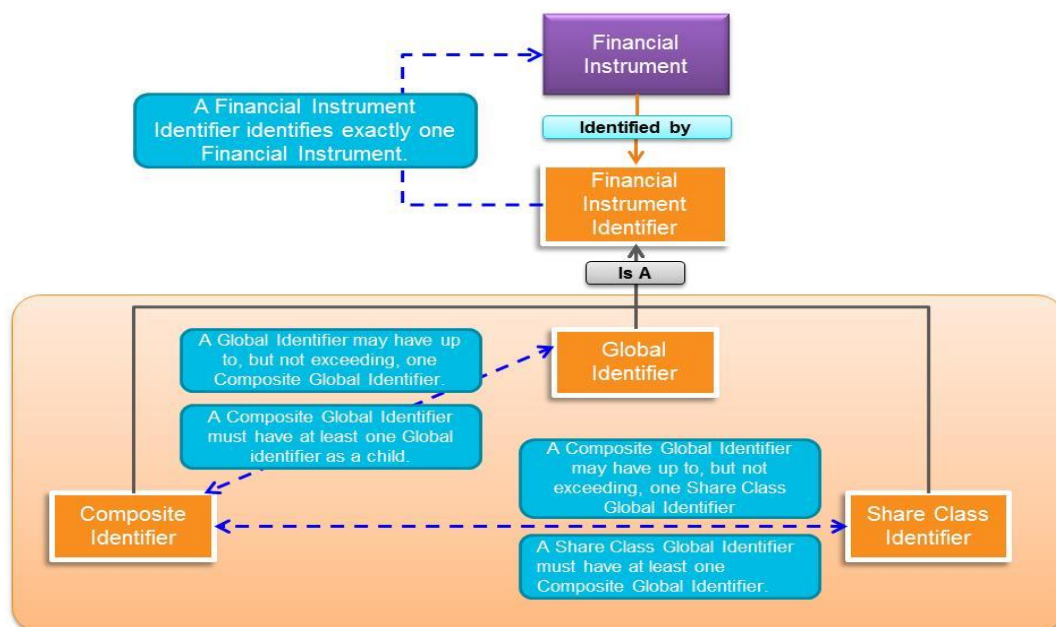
Financial Instrument

A Financial Instrument Identifier identifies exactly one Financial Instrument.

Identified by

Financial Instrument Identifier

Is A

A Global Identifier may have up to, but not exceeding, one Composite Global Identifier.

Global Identifier

A Composite Global Identifier must have at least one Global identifier as a child.

A Composite Global Identifier may have up to, but not exceeding, one Share Class Global Identifier

Composite Identifier

Share Class Identifier

A Share Class Global Identifier must have at least one Composite Global Identifier.